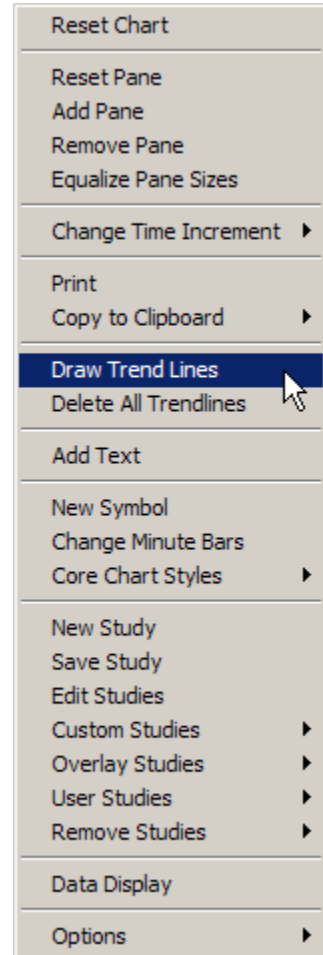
Reset Chart

Reset Pane
Add Pane
Remove Pane
Equalize Pane Sizes

Change Time Increment

Print
Copy to Clipboard

Draw Trend Lines
Delete All Trendlines

Add Text

New Symbol
Change Minute Bars
Core Chart Styles

New Study
Save Study
Edit Studies
Custom Studies
Overlay Studies
User Studies
Remove Studies

Data Display

Options